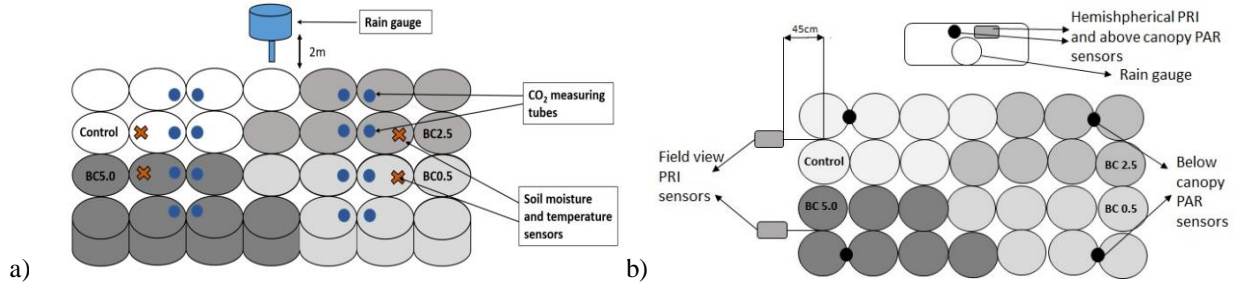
Rain gauge

2m

Control

BC2.5

BC5.0

BC0.5

$CO_2$ measuring tubes

Soil moisture and temperature sensors

a)

b)

45cm

Hemishpherical PRI and above canopy PAR sensors

Rain gauge

Control

BC 2.5

BC 5.0

BC 0.5

Field view PRI sensors

Below canopy PAR sensors